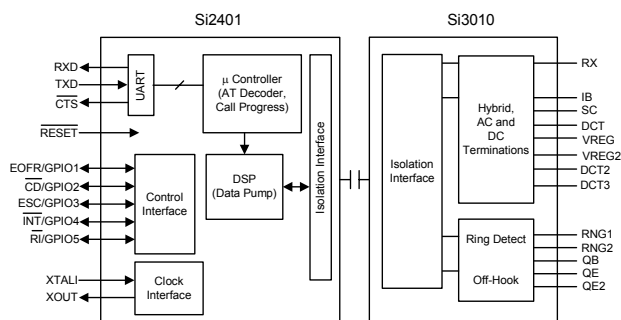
Si2401

Si3010

RXD
TXD
$\overline{CTS}$
UART
µ Controller (AT Decoder, Call Progress)
$\overline{RESET}$
EOFR/GPIO1
$\overline{CD}$/GPIO2
ESC/GPIO3
$\overline{INT}$/GPIO4
$\overline{RI}$/GPIO5
Control Interface
DSP (Data Pump)
Isolation Interface
XTALI
XOUT
Clock Interface

Isolation Interface
Hybrid, AC and DC Terminations
Ring Detect
Off-Hook
RX
IB
SC
DCT
VREG
VREG2
DCT2
DCT3
RNG1
RNG2
QB
QE
QE2